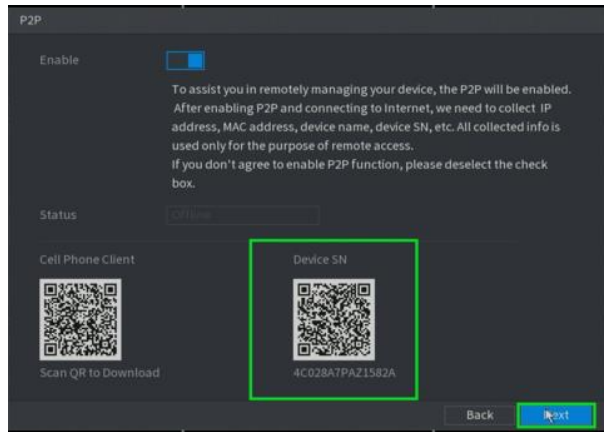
P2P

Enable

To assist you in remotely managing your device, the P2P will be enabled. After enabling P2P and connecting to Internet, we need to collect IP address, MAC address, device name, device SN, etc. All collected info is used only for the purpose of remote access.
If you don't agree to enable P2P function, please deselect the check box.

Status

Offline

Cell Phone Client

Scan QR to Download

Device SN

4C028A7PAZ1582A

Back

Next